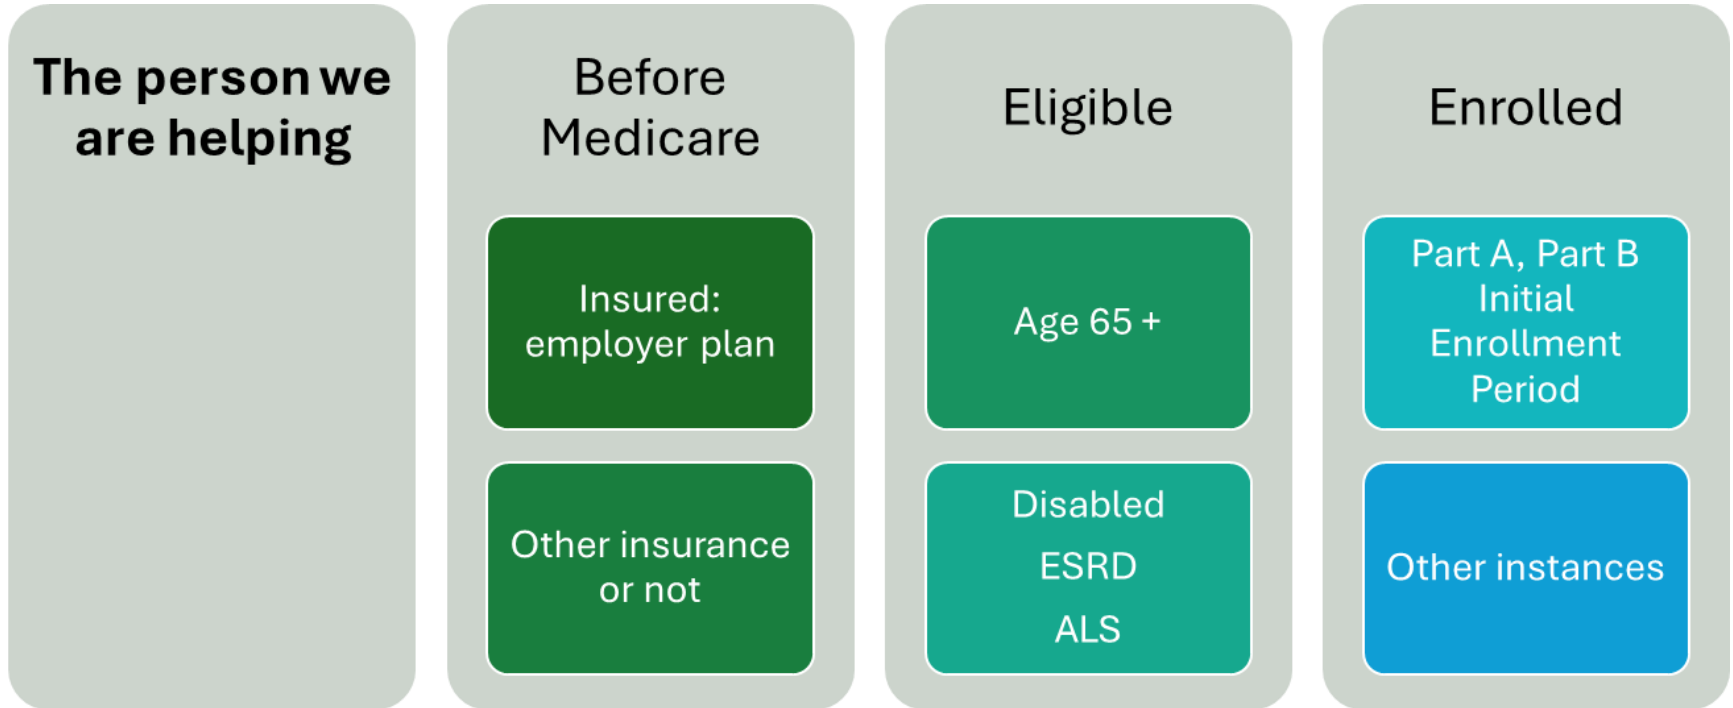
The person we are helping

Before Medicare

Insured: employer plan

Other insurance or not

Eligible

Age 65 +

Disabled

ESRD

ALS

Enrolled

Part A, Part B Initial Enrollment Period

Other instances